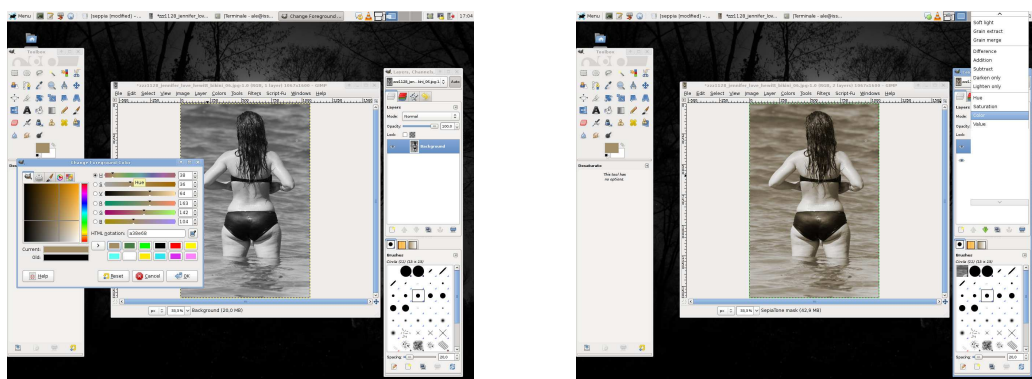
Menu [seppia (modified) - ... *zz1128_jennifer_lov... [Terminale - ale@ss... Change Foreground ... 17:04

Toolbox

Layers, Channels

Auto

Layers

Mode: Normal

Opacity 100.0

Lock:

Background

File Edit Select View Image Layer Colors Tools Filters Script-Fu Windows Help

Change Foreground Color

H 38

S 26

V 64

R 163

G 142

B 104

Hue

HTML notation: a38e68

Current:

Old:

Help

Reset

Cancel

OK

px 50.0% Background (20.0 MB)

Brushes

Circle (11) (11 × 11)

Spacing 20.0

Menu [seppia (modified) - ... *zz1128_jennifer_lov... [Terminale - ale@ss...

Soft light

Grain extract

Grain merge

Difference

Addition

Subtract

Darken only

Lighten only

Hue

Saturation

Color

Value

Desaturate

This tool has no options

File Edit Select View Image Layer Colors Tools Filters Script-Fu Windows Help

px 50.0% SepiaTone mask (42.9 MB)

Brushes

Circle (11) (11 × 11)

Spacing 20.0